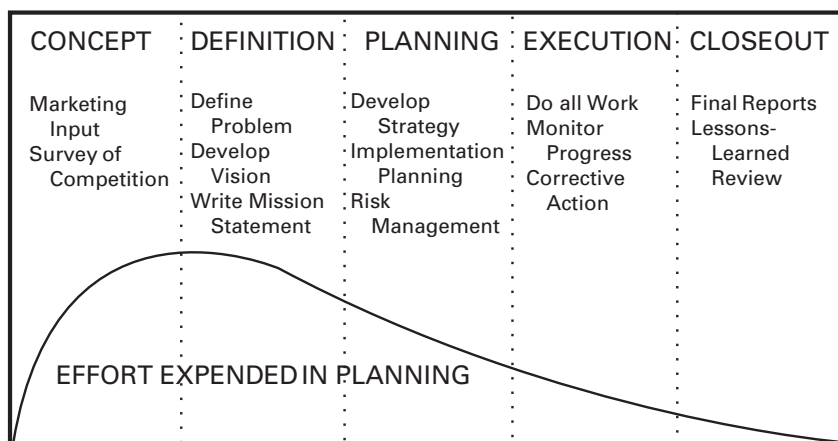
| CONCEPT | DEFINITION | PLANNING | EXECUTION | CLOSEOUT |
|---|---|---|---|---|
| Marketing Input<br>Survey of Competition | Define Problem<br>Develop Vision<br>Write Mission Statement | Develop Strategy<br>Implementation Planning<br>Risk Management | Do all Work<br>Monitor Progress<br>Corrective Action | Final Reports<br>Lessons-Learned Review |

EFFORT EXPENDED IN PLANNING